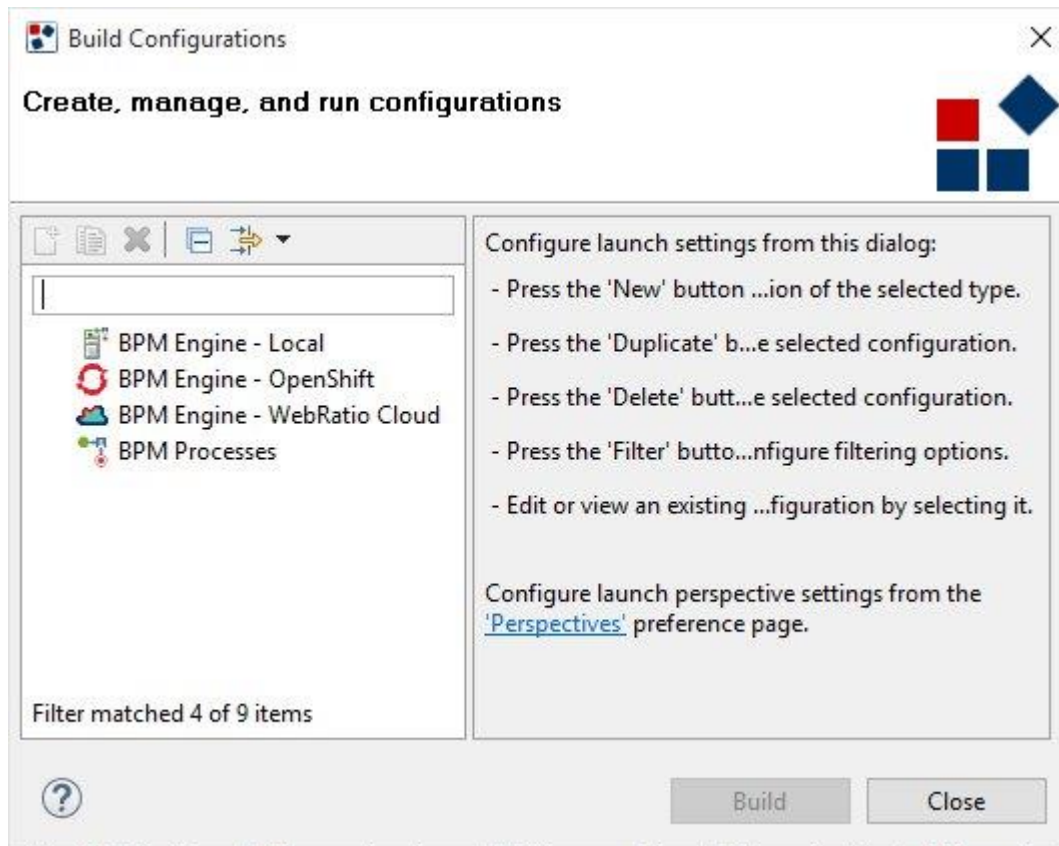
Build Configurations

Create, manage, and run configurations

BPM Engine - Local
BPM Engine - OpenShift
BPM Engine - WebRatio Cloud
BPM Processes

Filter matched 4 of 9 items

Configure launch settings from this dialog:

- Press the 'New' button ...ion of the selected type.

- Press the 'Duplicate' b...e selected configuration.

- Press the 'Delete' butt...e selected configuration.

- Press the 'Filter' butto...nfigure filtering options.

- Edit or view an existing ...figuration by selecting it.

Configure launch perspective settings from the 'Perspectives' preference page.

Build
Close